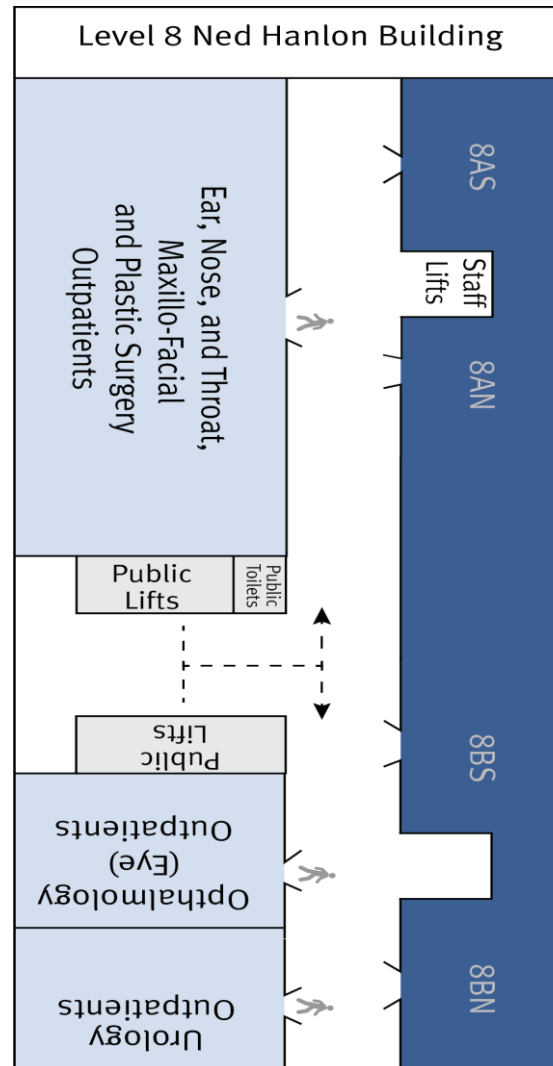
Level 8 Ned Hanlon Building

8AS

Staff Lifts

8AN

Ear, Nose, and Throat, Maxillo-Facial and Plastic Surgery Outpatients

Public Lifts

Public Toilets

Public Lifts

8BS

Opthalmology (Eye) Outpatients

8BN

Urology Outpatients